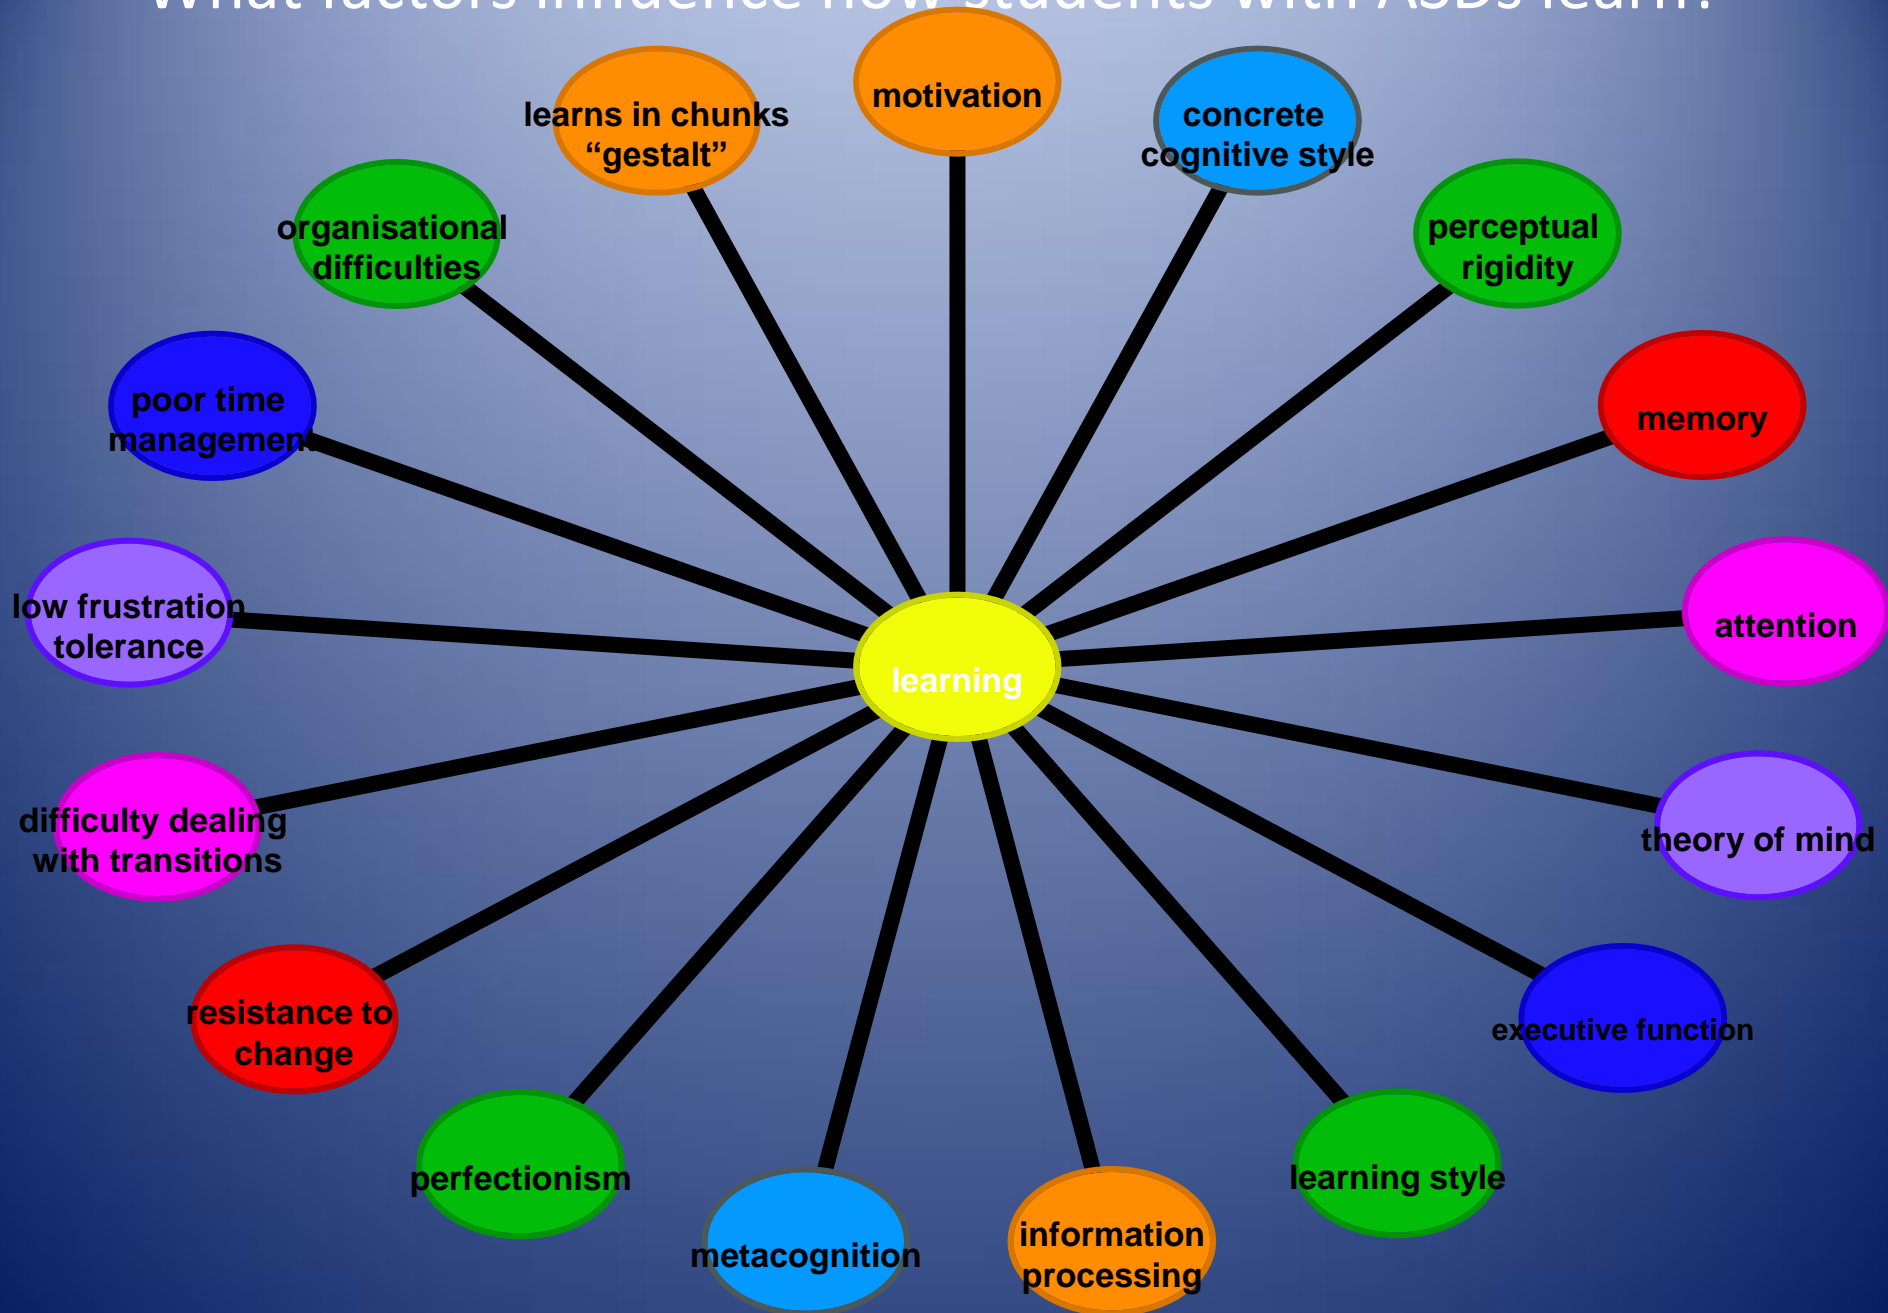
What factors influence how students with ASDs learn?

motivation

learns in chunks "gestalt"

concrete cognitive style

organisational difficulties

perceptual rigidity

poor time management

memory

low frustration tolerance

learning

attention

difficulty dealing with transitions

theory of mind

resistance to change

executive function

perfectionism

learning style

metacognition

information processing